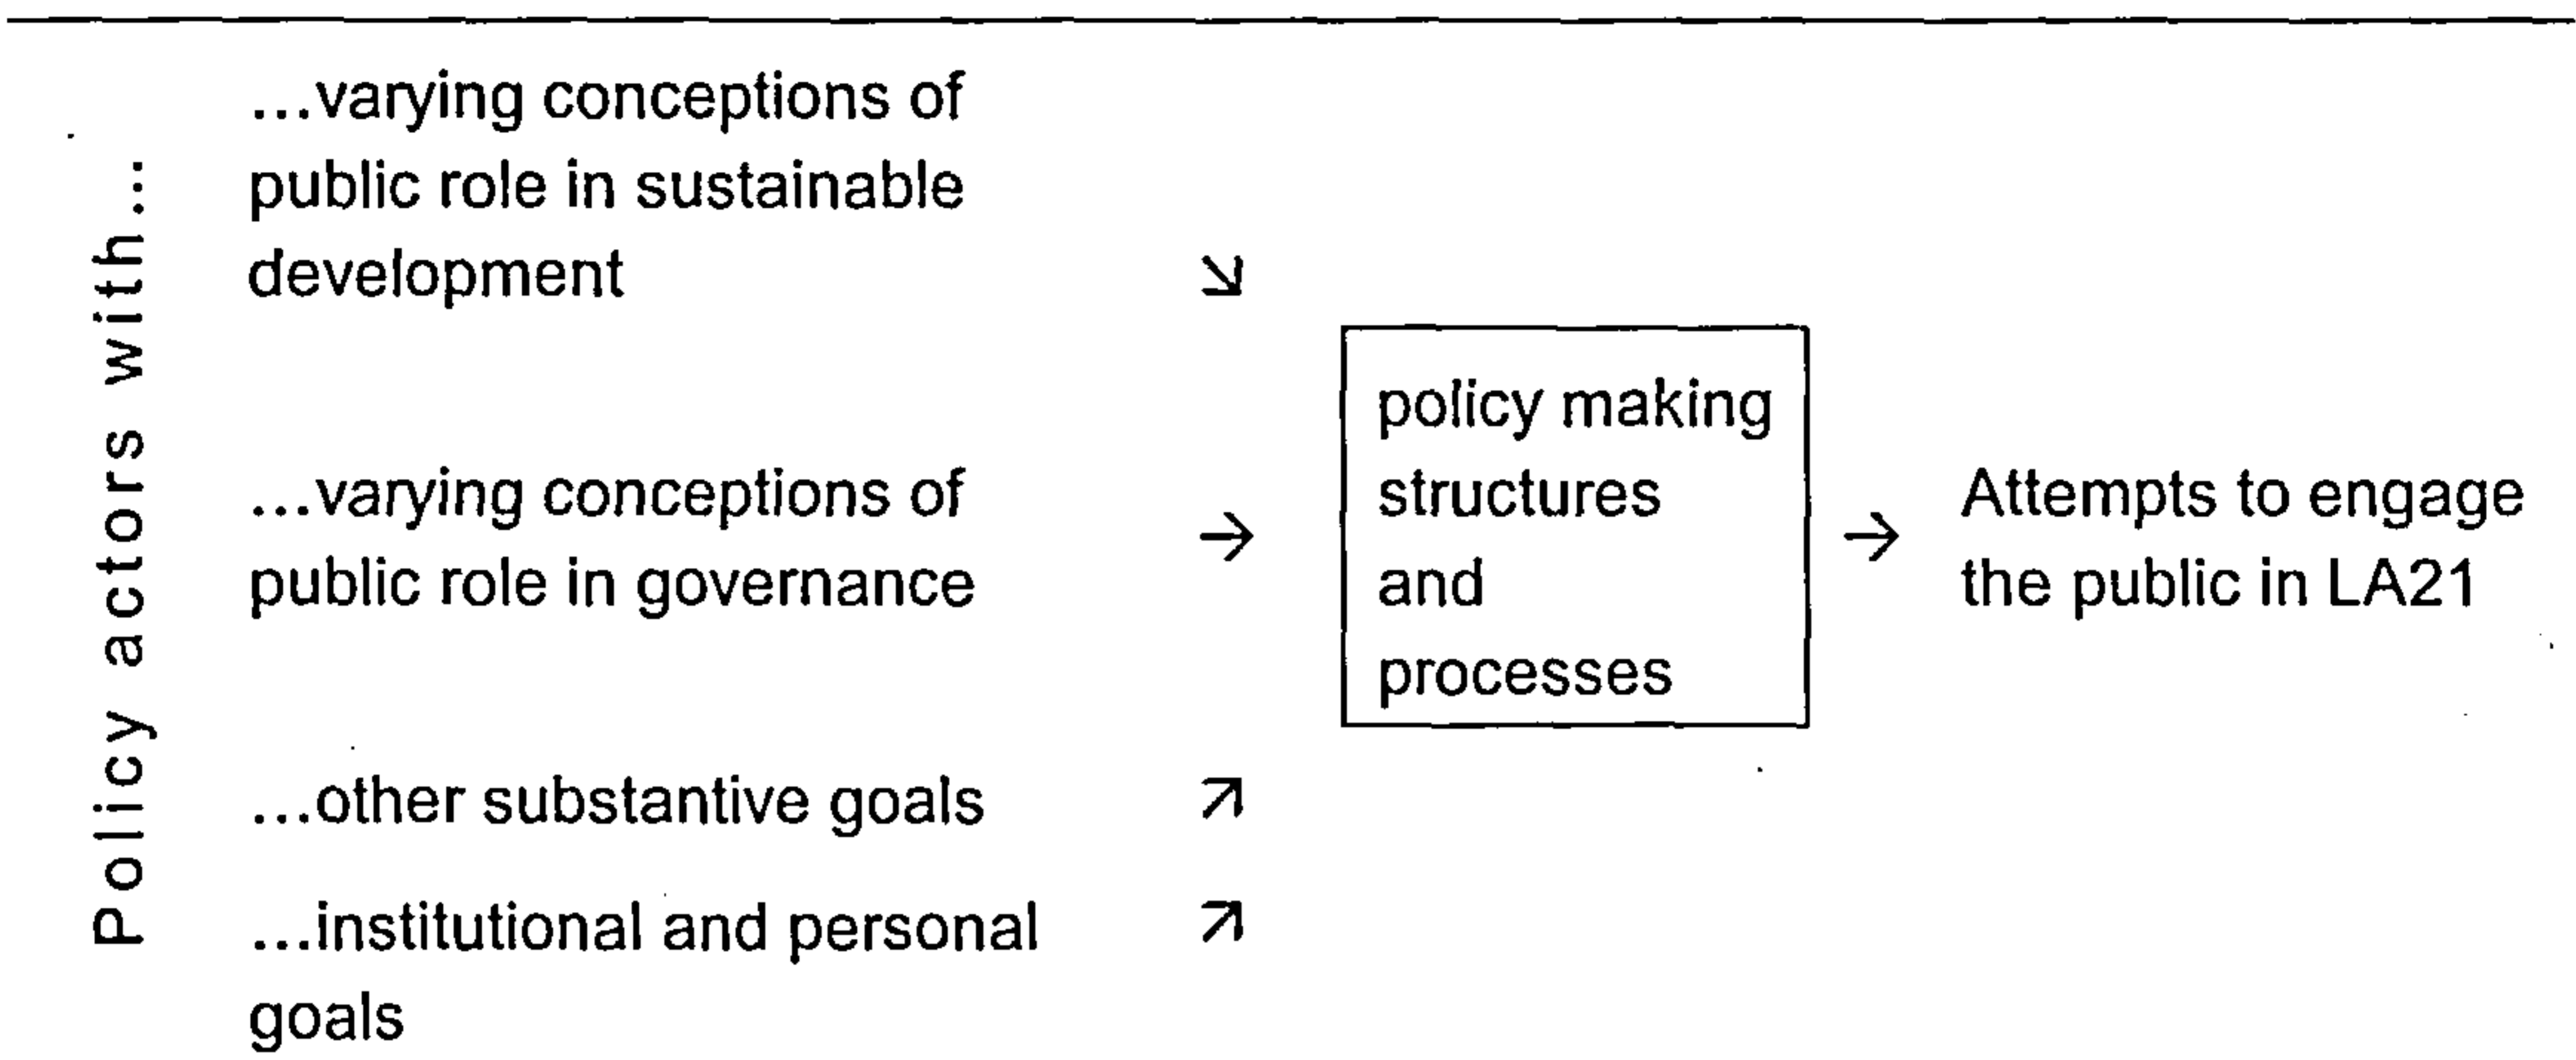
Policy actors with...

...varying conceptions of public role in sustainable development ↘

...varying conceptions of public role in governance →

...other substantive goals ↗

...institutional and personal goals ↗

policy making structures and processes

→ Attempts to engage the public in LA21